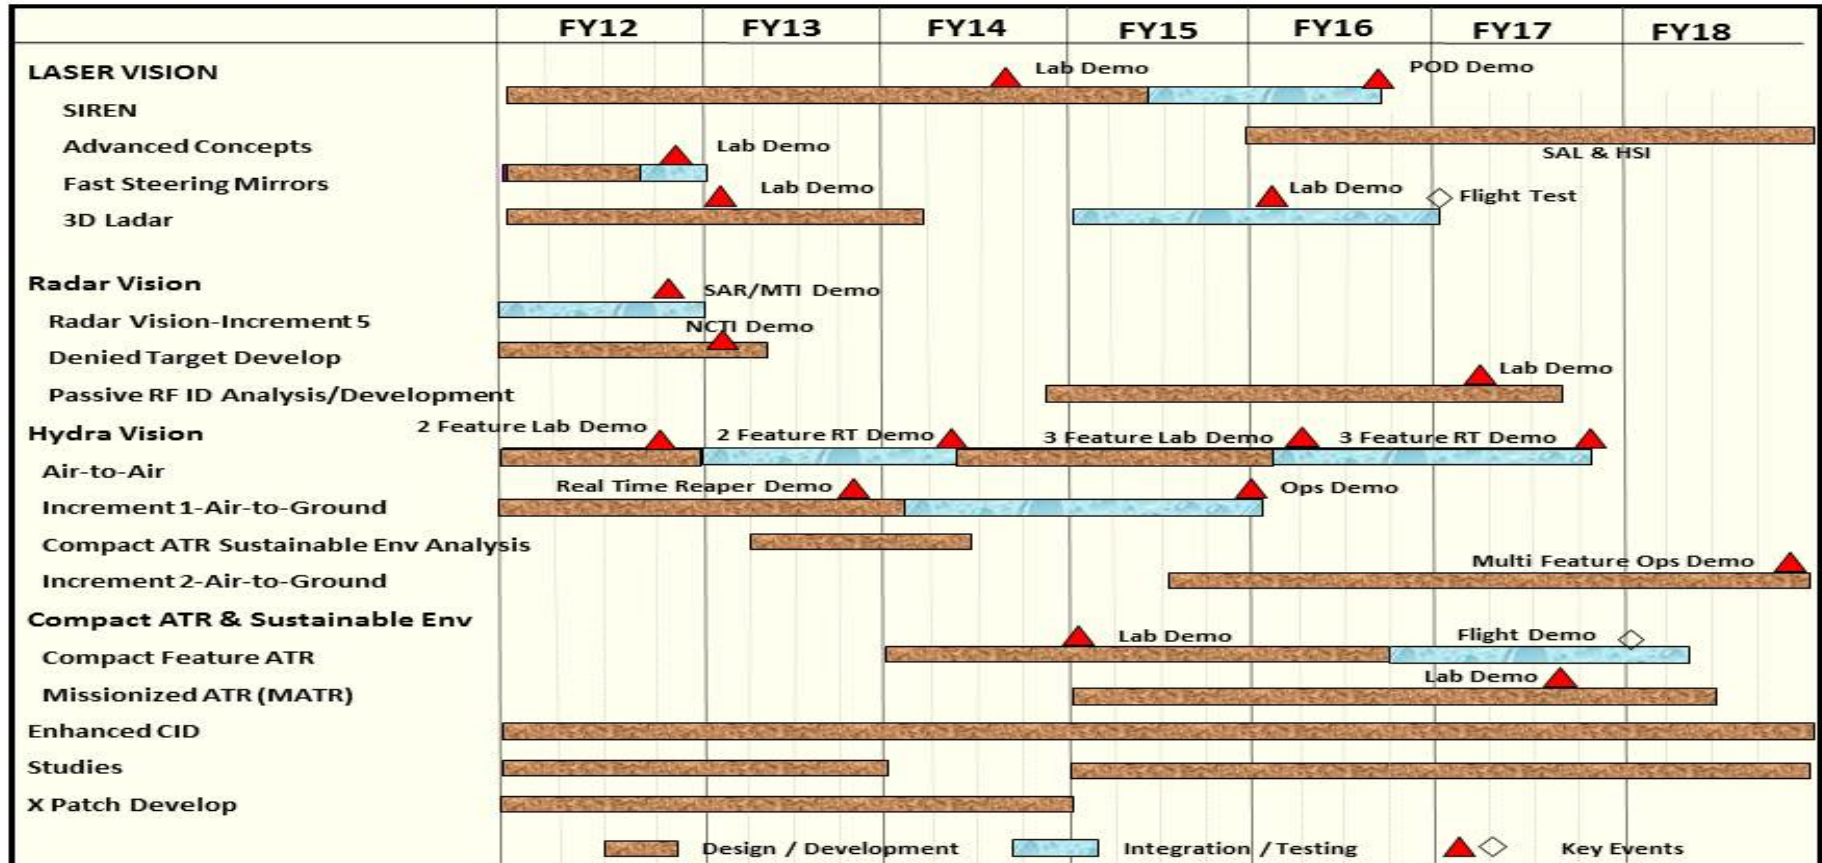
| | FY12 | FY13 | FY14 | FY15 | FY16 | FY17 | FY18 |
|---|---|---|---|---|---|---|---|

LASER VISION
SIREN
Advanced Concepts
Fast Steering Mirrors
3D Ladar

Radar Vision
Radar Vision-Increment 5
Denied Target Develop
Passive RF ID Analysis/Development
Hydra Vision
Air-to-Air
Increment 1-Air-to-Ground
Compact ATR Sustainable Env Analysis
Increment 2-Air-to-Ground
Compact ATR & Sustainable Env
Compact Feature ATR
Missionized ATR (MATR)
Enhanced CID
Studies
X Patch Develop

Lab Demo
POD Demo
SAL & HSI
Lab Demo
Lab Demo
Lab Demo
Flight Test
SAR/MTI Demo
NCTI Demo
Lab Demo
2 Feature Lab Demo
2 Feature RT Demo
3 Feature Lab Demo
3 Feature RT Demo
Real Time Reaper Demo
Ops Demo
Multi Feature Ops Demo
Lab Demo
Flight Demo
Lab Demo

Design / Development
Integration / Testing
Key Events